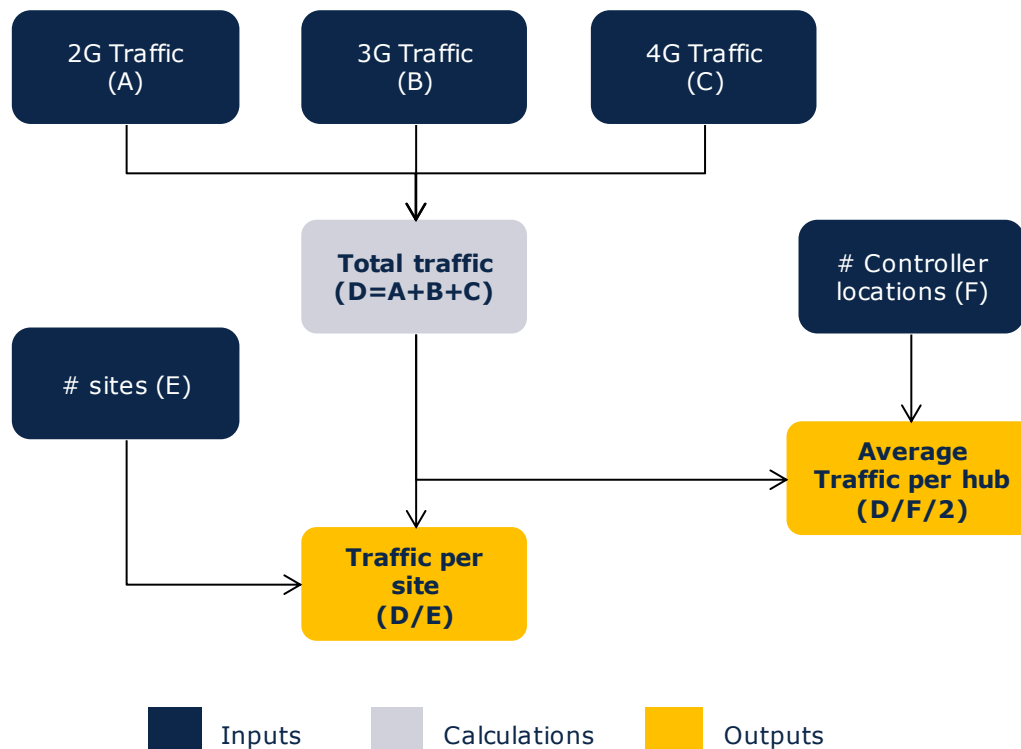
2G Traffic
(A)

3G Traffic
(B)

4G Traffic
(C)

Total traffic
(D=A+B+C)

# Controller locations (F)

# sites (E)

Average Traffic per hub
(D/F/2)

Traffic per site
(D/E)

Inputs

Calculations

Outputs